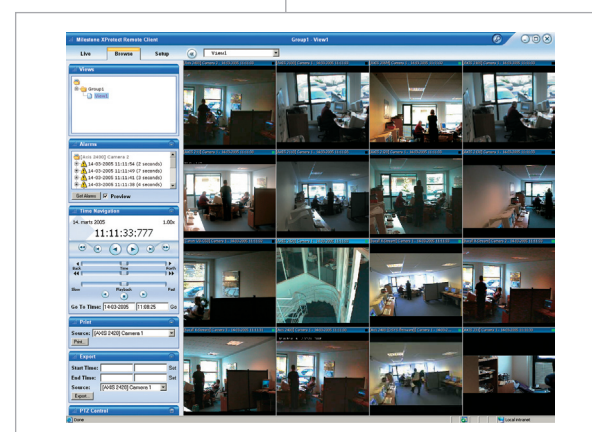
Milestone XProtect Remote Client

Group1 · View1

Live

Browse

Setup

View1

Views

Group1

View1

Alarms

[Axis 2400] Camera 2

14-03-2005 11:11:54 (2 seconds)

14-03-2005 11:11:49 (7 seconds)

14-03-2005 11:11:41 (3 seconds)

14-03-2005 11:11:38 (4 seconds)

Get Alarm

Preview

Time Navigation

14. marts 2005

1.00x

11:11:33:777

Back

Time

Forth

Slow

Playback

Fast

Go To Time:

14-03-2005

11:08:25

Go

Print

Source:

[AXIS 2420] Camera 1

Print...

Export

Start Time:

Set

End Time:

Set

Source:

[AXIS 2420] Camera 1

Export...

PTZ Control

Done

Local intranet